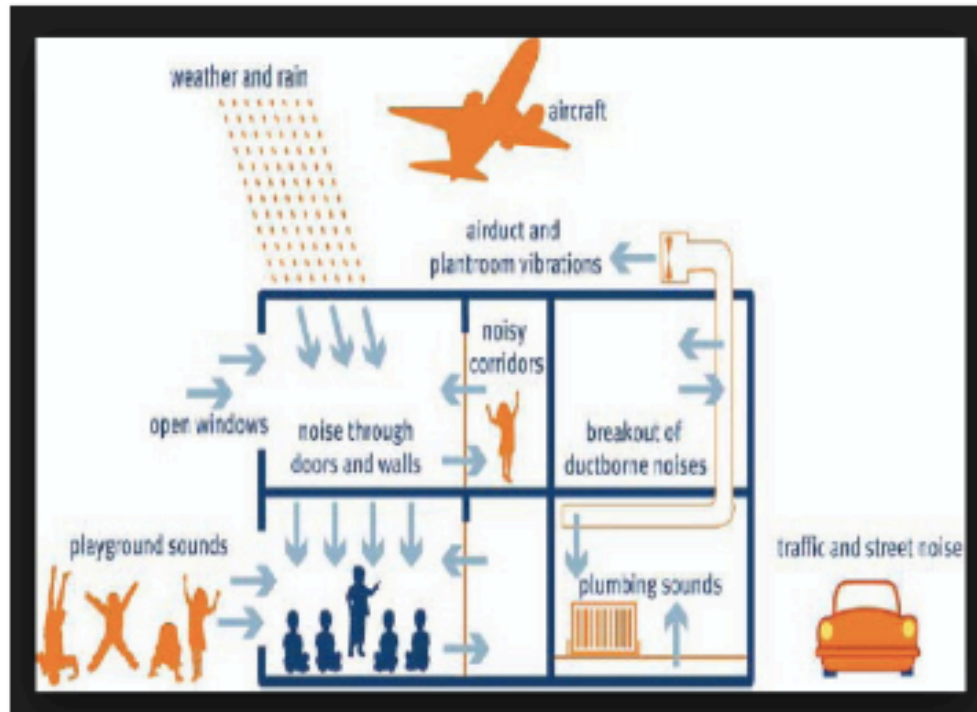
weather and rain

aircraft

airduct and plantroom vibrations

noisy corridors

open windows

noise through doors and walls

breakout of ductborne noises

playground sounds

traffic and street noise

plumbing sounds